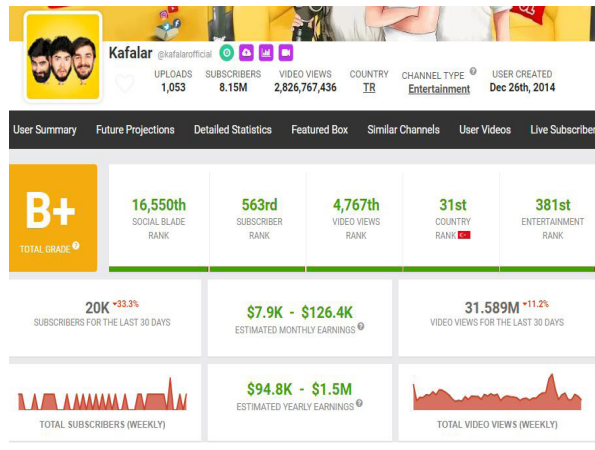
Kafalar @kafalarofficial

UPLOADS 1,053
SUBSCRIBERS 8.15M
VIDEO VIEWS 2,826,767,436
COUNTRY TR
CHANNEL TYPE Entertainment
USER CREATED Dec 26th, 2014

User Summary | Future Projections | Detailed Statistics | Featured Box | Similar Channels | User Videos | Live Subscriber

B+
TOTAL GRADE

16,550th
SOCIAL BLADE RANK

563rd
SUBSCRIBER RANK

4,767th
VIDEO VIEWS RANK

31st
COUNTRY RANK

381st
ENTERTAINMENT RANK

20K -33.3%
SUBSCRIBERS FOR THE LAST 30 DAYS

$7.9K - $126.4K
ESTIMATED MONTHLY EARNINGS

31.589M -11.2%
VIDEO VIEWS FOR THE LAST 30 DAYS

TOTAL SUBSCRIBERS (WEEKLY)

$94.8K - $1.5M
ESTIMATED YEARLY EARNINGS

TOTAL VIDEO VIEWS (WEEKLY)